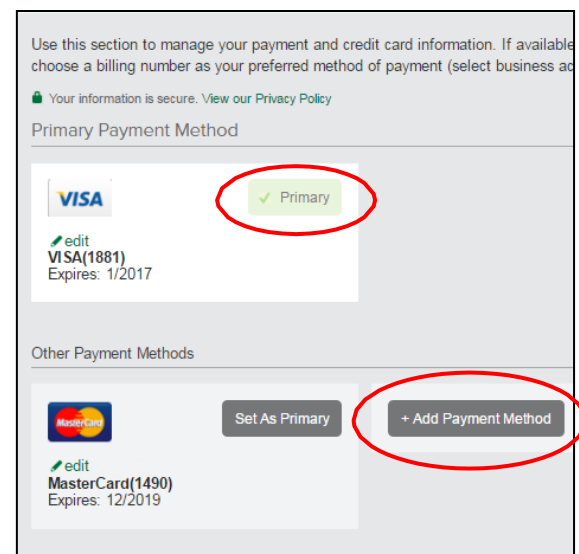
Use this section to manage your payment and credit card information. If available choose a billing number as your preferred method of payment (select business ac

Your information is secure. View our Privacy Policy

Primary Payment Method

VISA

✓ Primary

edit
VISA(1881)
Expires: 1/2017

Other Payment Methods

MasterCard

Set As Primary

+ Add Payment Method

edit
MasterCard(1490)
Expires: 12/2019